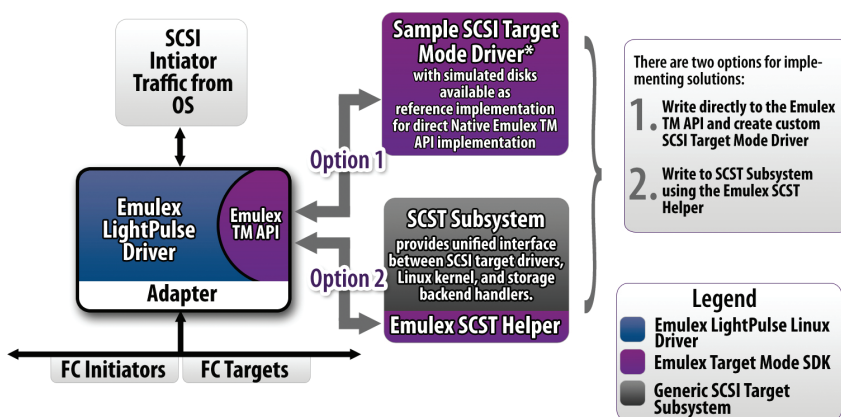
SCSI Intiator Traffic from OS

Emulex LightPulse Driver

Emulex TM API

Adapter

FC Initiators

FC Targets

Option 1

Option 2

Sample SCSI Target Mode Driver* with simulated disks available as reference implementation for direct Native Emulex TM API implementation

SCST Subsystem provides unified interface between SCSI target drivers, Linux kernel, and storage backend handlers.

Emulex SCST Helper

There are two options for implementing solutions:

1. Write directly to the Emulex TM API and create custom SCSI Target Mode Driver

2. Write to SCST Subsystem using the Emulex SCST Helper

Legend

Emulex LightPulse Linux Driver

Emulex Target Mode SDK

Generic SCSI Target Subsystem